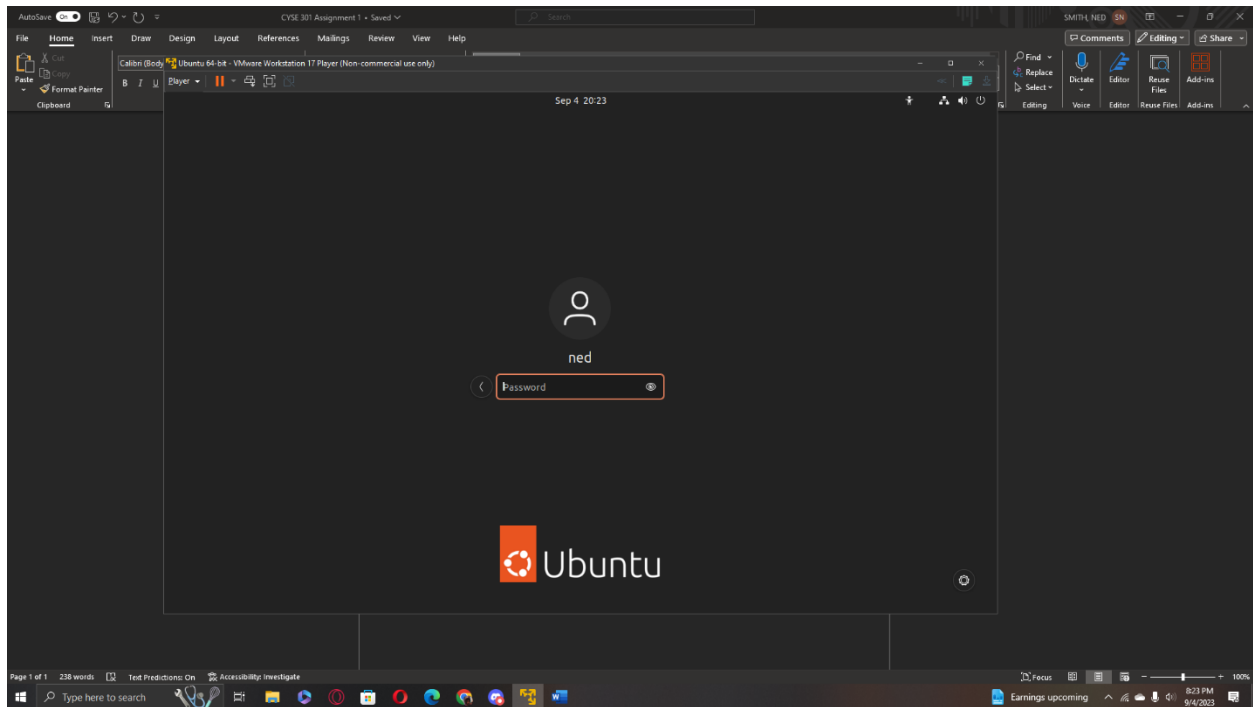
AutoSave On CYSE 301 Assignment 1 • Saved Search SMITH, NED SN

File Home Insert Draw Design Layout References Mailings Review View Help Comments Editing Share

Paste Cut Copy Format Painter Clipboard

Calibri (Body) Ubuntu 64-bit - VMware Workstation 17 Player (Non-commercial use only)

B I U Player

Find Replace Select Editing Dictate Voice Editor Editor Reuse Files Reuse Files Add-ins Add-ins

Sep 4 20:23

ned

Password

Ubuntu

Page 1 of 1 238 words Text Predictions: On Accessibility: Investigate Focus 100%

Type here to search Earnings upcoming 8:23 PM 9/4/2023